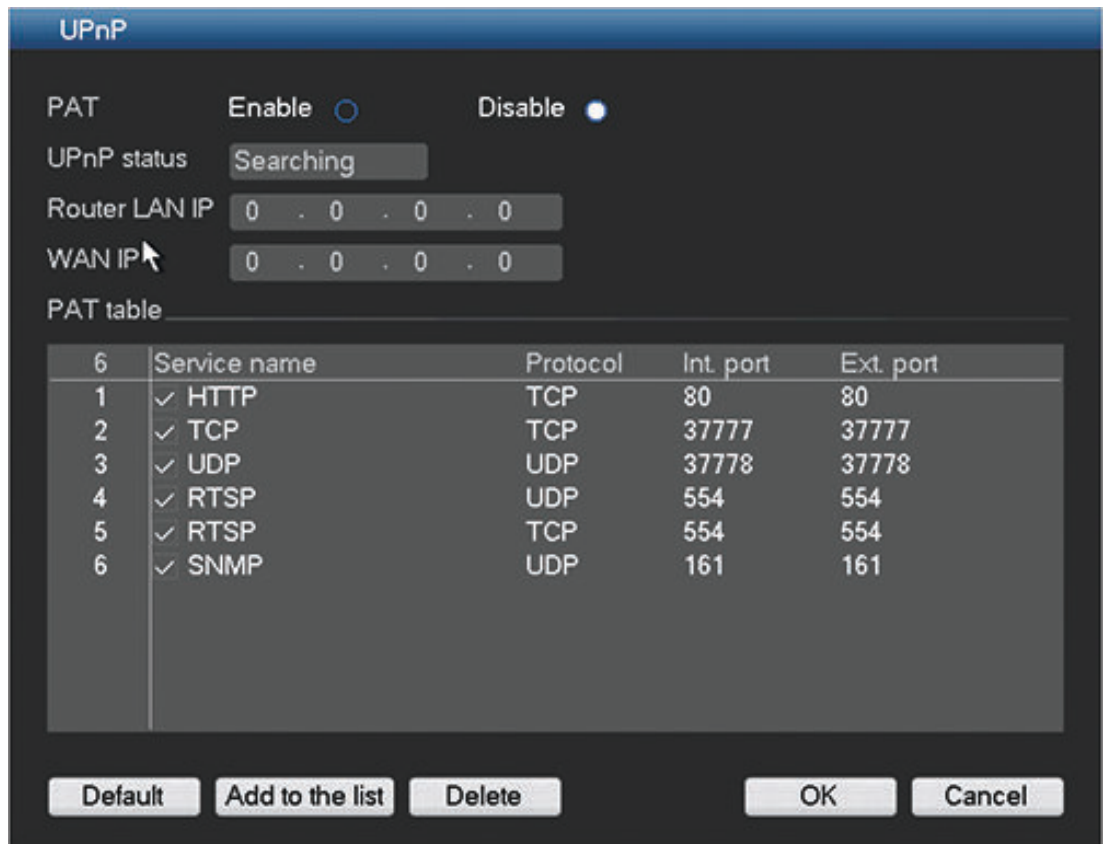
UPnP

PAT Enable Disable

UPnP status Searching

Router LAN IP 0 . 0 . 0 . 0

WAN IP 0 . 0 . 0 . 0

PAT table

| 6 | Service name | Protocol | Int. port | Ext. port |
|---|---|---|---|---|
| 1 | HTTP | TCP | 80 | 80 |
| 2 | TCP | TCP | 37777 | 37777 |
| 3 | UDP | UDP | 37778 | 37778 |
| 4 | RTSP | UDP | 554 | 554 |
| 5 | RTSP | TCP | 554 | 554 |
| 6 | SNMP | UDP | 161 | 161 |

Default Add to the list Delete OK Cancel